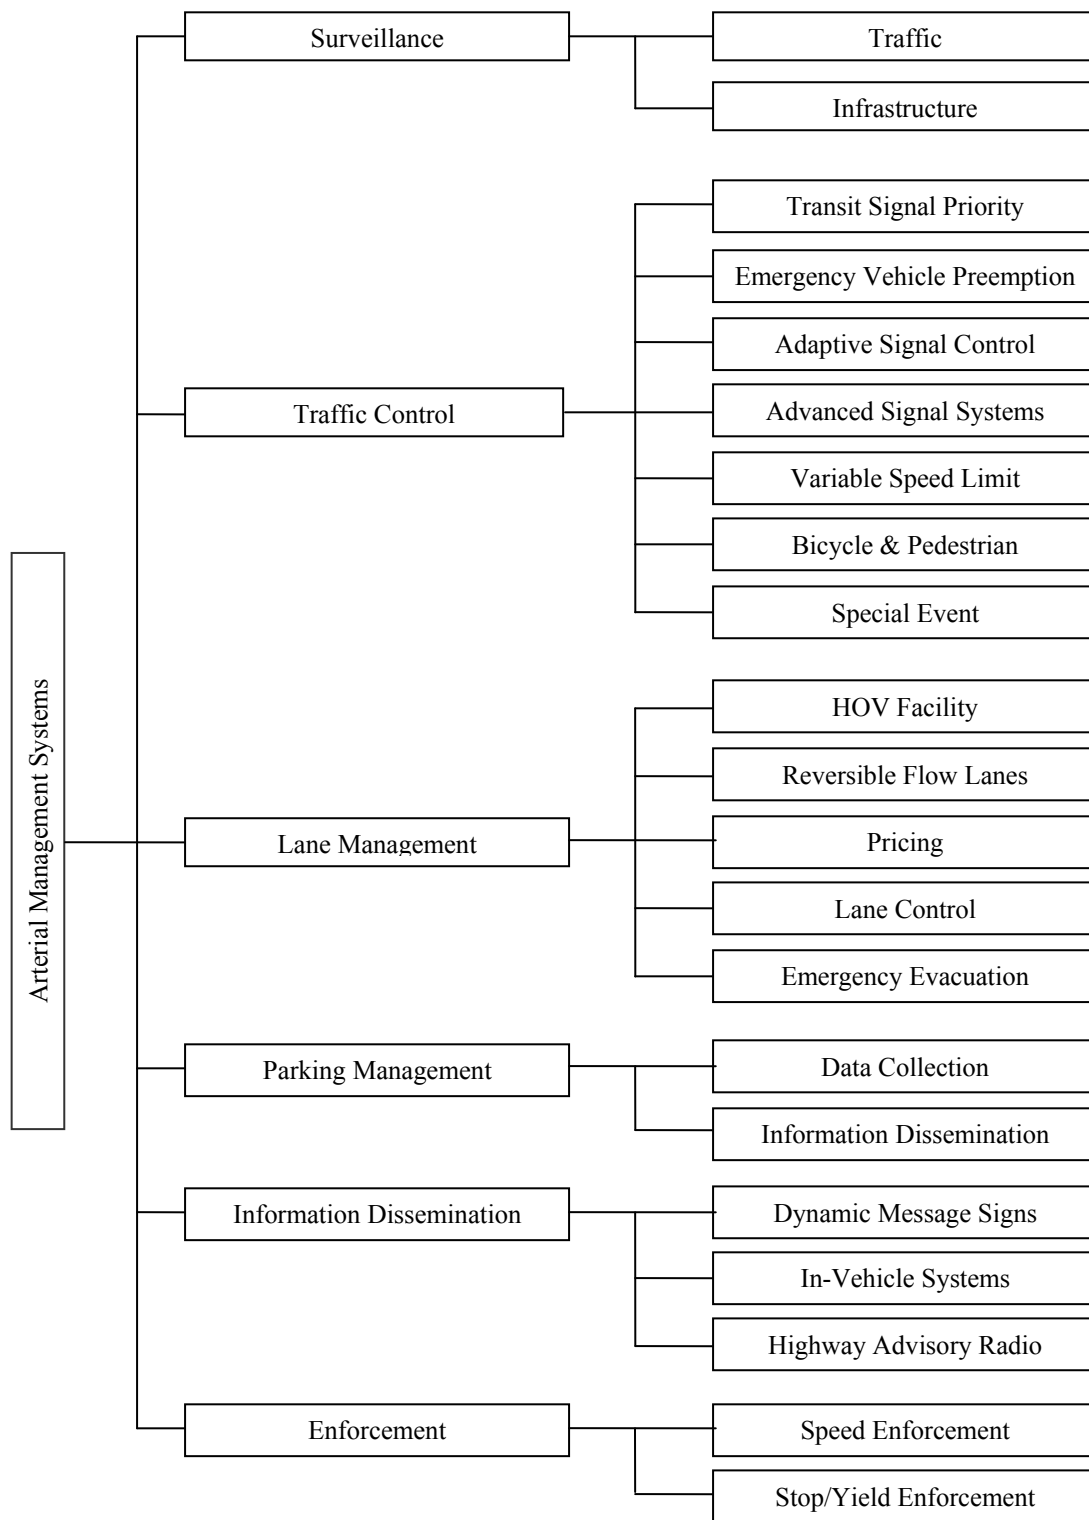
Arterial Management Systems

Surveillance
Traffic
Infrastructure

Traffic Control
Transit Signal Priority
Emergency Vehicle Preemption
Adaptive Signal Control
Advanced Signal Systems
Variable Speed Limit
Bicycle & Pedestrian
Special Event

Lane Management
HOV Facility
Reversible Flow Lanes
Pricing
Lane Control
Emergency Evacuation

Parking Management
Data Collection
Information Dissemination

Information Dissemination
Dynamic Message Signs
In-Vehicle Systems
Highway Advisory Radio

Enforcement
Speed Enforcement
Stop/Yield Enforcement